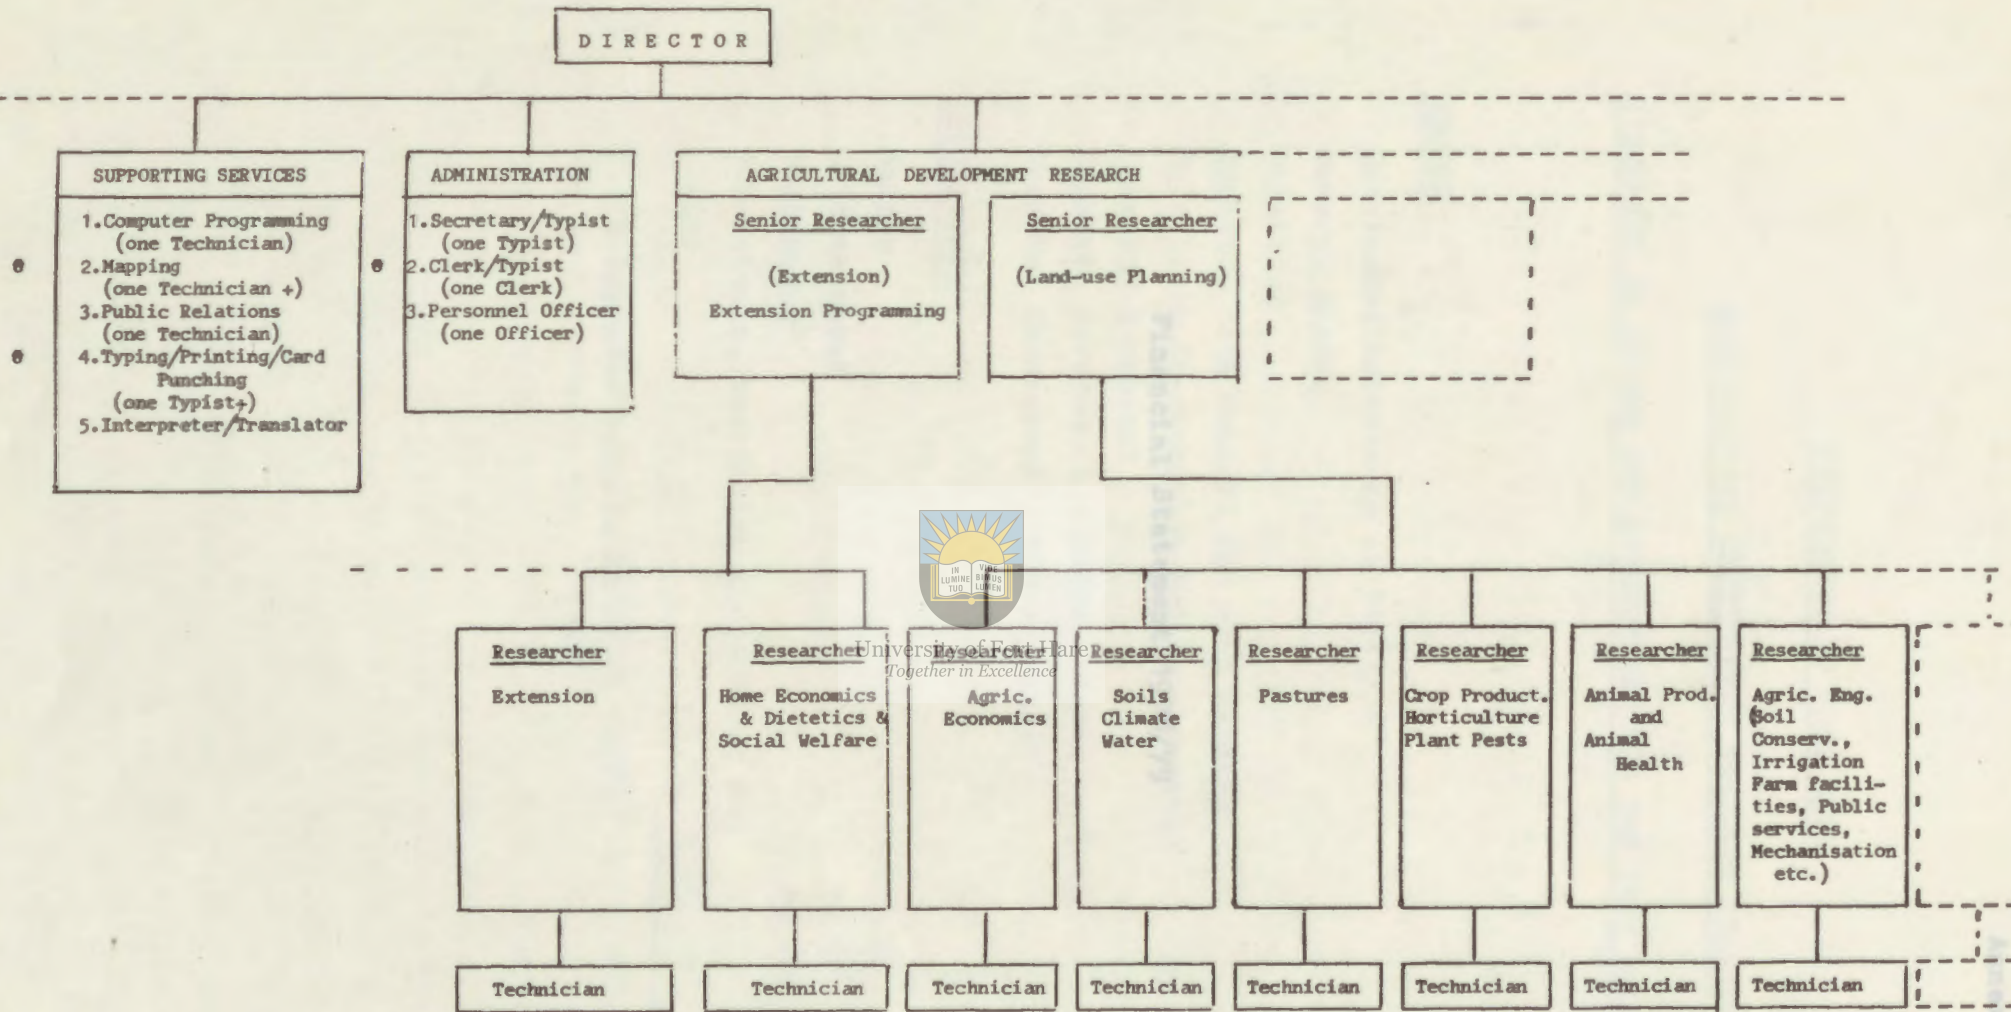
DIRECTOR

SUPPORTING SERVICES

1. Computer Programming (one Technician)
2. Mapping (one Technician +)
3. Public Relations (one Technician)
4. Typing/Printing/Card Punching (one Typist+)
5. Interpreter/Translator

ADMINISTRATION

1. Secretary/Typist (one Typist)
2. Clerk/Typist (one Clerk)
3. Personnel Officer (one Officer)

AGRICULTURAL DEVELOPMENT RESEARCH

Senior Researcher

(Extension)

Extension Programming

Senior Researcher

(Land-use Planning)

Researcher

Extension

Researcher

Home Economics & Dietetics & Social Welfare

Researcher

Agric. Economics

Researcher

Soils Climate Water

Researcher

Pastures

Researcher

Crop Product. Horticulture Plant Pests

Researcher

Animal Prod. and Animal Health

Researcher

Agric. Eng. (Soil Conserv., Irrigation Farm facilities, Public services, Mechanisation etc.)

Technician

Technician

Technician

Technician

Technician

Technician

Technician

Technician

University of Fort Hare
Together in Excellence
IN LUMINE TUO VIDEBIMUS LUMEN